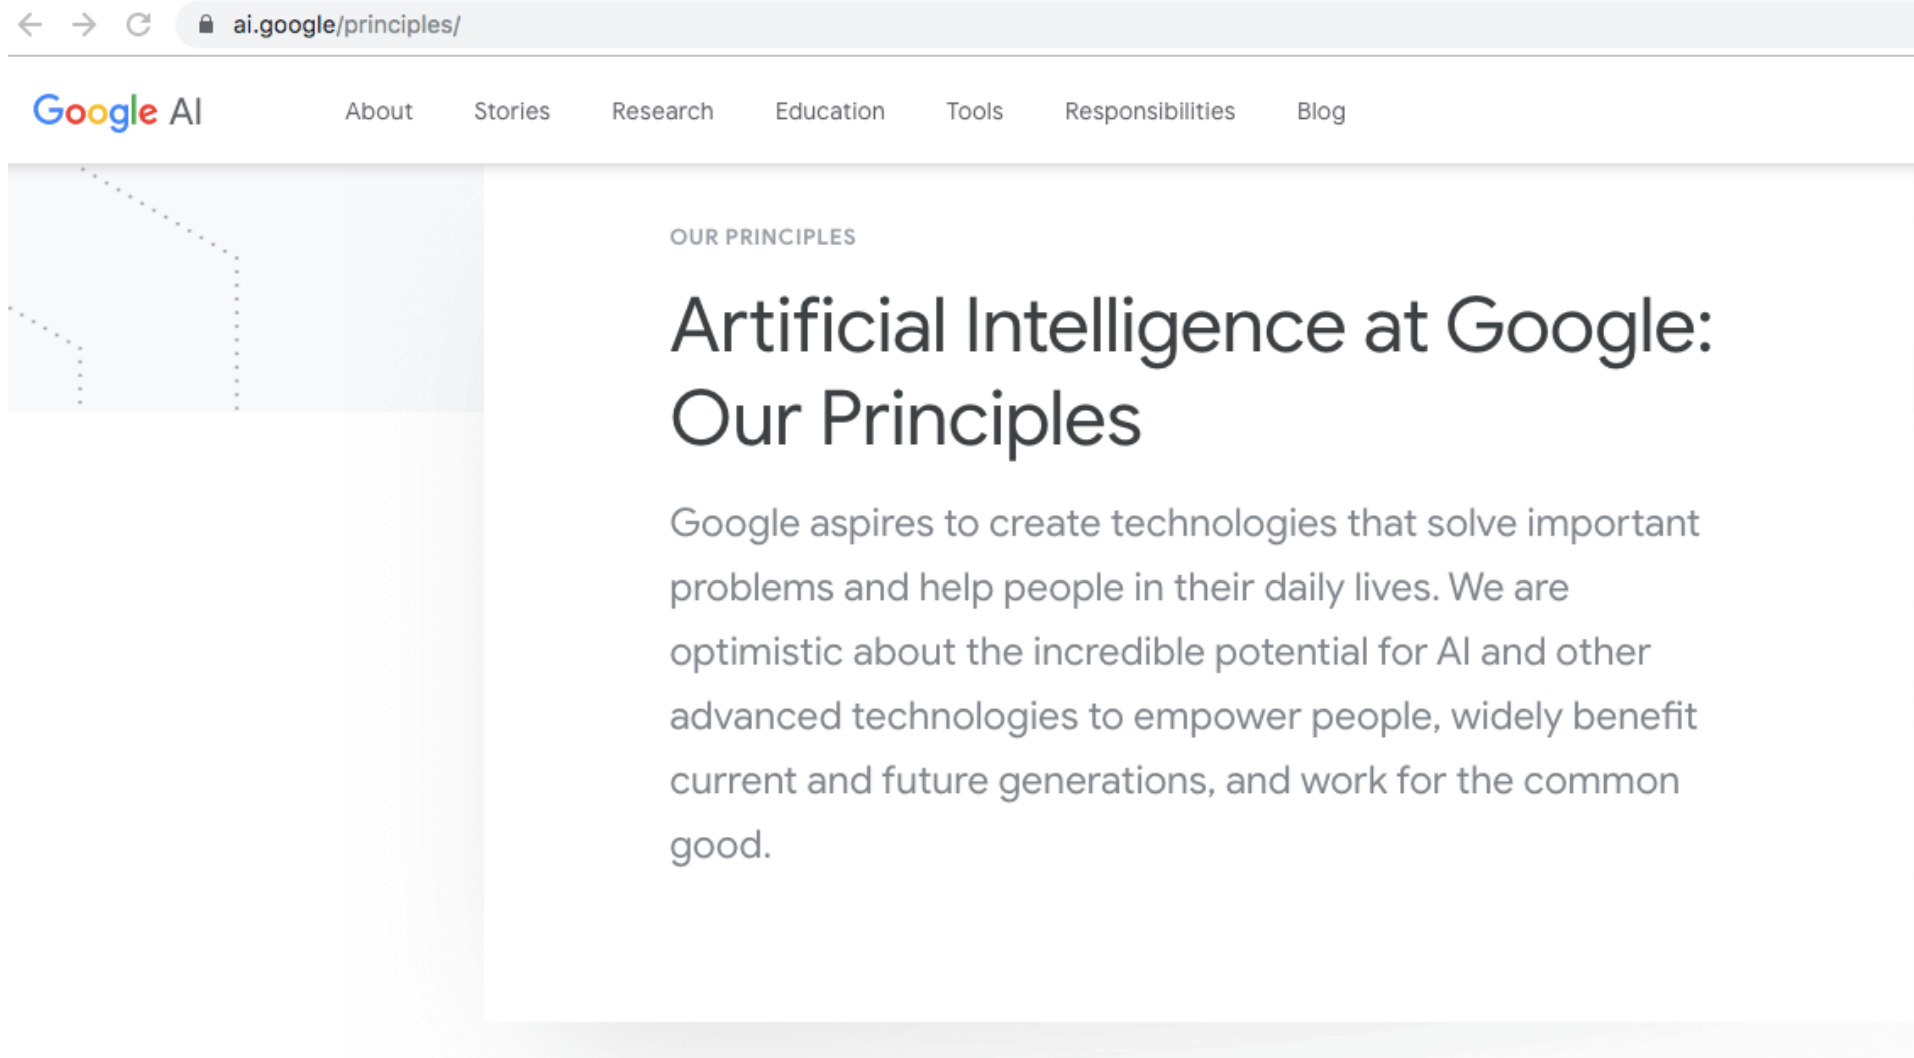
ai.google/principles/

Google AI About Stories Research Education Tools Responsibilities Blog

OUR PRINCIPLES

Artificial Intelligence at Google: Our Principles

Google aspires to create technologies that solve important problems and help people in their daily lives. We are optimistic about the incredible potential for AI and other advanced technologies to empower people, widely benefit current and future generations, and work for the common good.